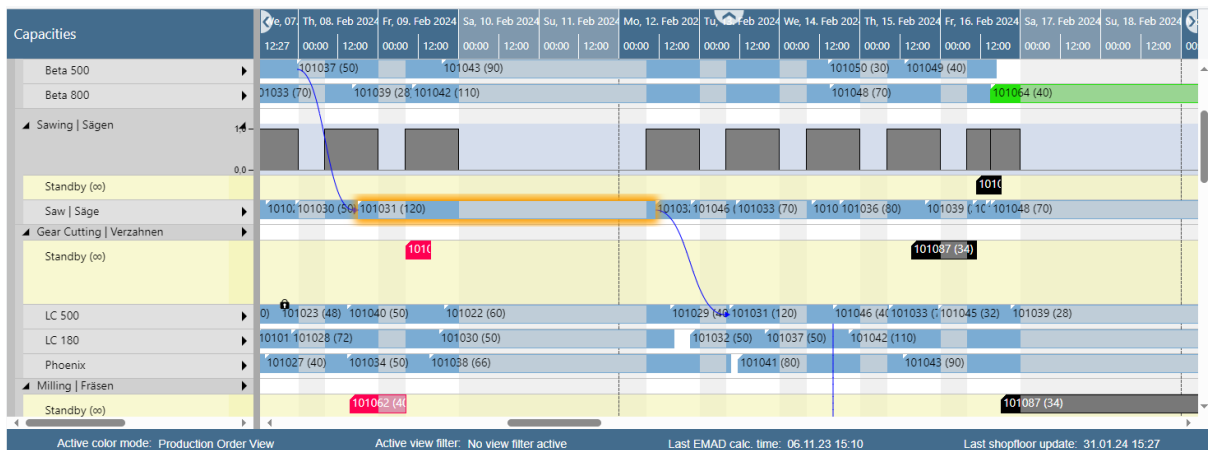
Capacities

We, 07. | Th, 08. Feb 2024 | Fr, 09. Feb 2024 | Sa, 10. Feb 2024 | Su, 11. Feb 2024 | Mo, 12. Feb 2024 | Tu, 13. Feb 2024 | We, 14. Feb 2024 | Th, 15. Feb 2024 | Fr, 16. Feb 2024 | Sa, 17. Feb 2024 | Su, 18. Feb 2024

12:27 | 00:00 | 12:00 | 00:00 | 12:00 | 00:00 | 12:00 | 00:00 | 12:00 | 00:00 | 12:00 | 00:00 | 12:00 | 00:00 | 12:00 | 00:00 | 12:00 | 00:00 | 12:00 | 00:00 | 12:00 | 00:00 | 12:00

Beta 500
101037 (50) 101043 (90) 101050 (30) 101049 (40)

Beta 800
101033 (70) 101039 (28 101042 (110) 101048 (70) 101064 (40)

Sawing | Sägen
1.0
0.0

Standby (∞)
1010

Saw | Säge
1010 101030 (50) 101031 (120) 10103 101046 101033 (70) 1010 101036 (80) 101039 (1 101048 (70)

Gear Cutting | Verzahnen

Standby (∞)
1010 101087 (34)

LC 500
0) 101023 (48) 101040 (50) 101022 (60) 101029 (4 101031 (120) 101046 (4 101033 (7 101045 (32) 101039 (28)

LC 180
10101 101028 (72) 101030 (50) 101032 (50) 101037 (50) 101042 (110)

Phoenix
101027 (40) 101034 (50) 101038 (66) 101041 (80) 101043 (90)

Milling | Fräsen

Standby (∞)
101062 (40 101087 (34)

Active color mode: Production Order View Active view filter: No view filter active Last EMAD calc. time: 06.11.23 15:10 Last shopfloor update: 31.01.24 15:27